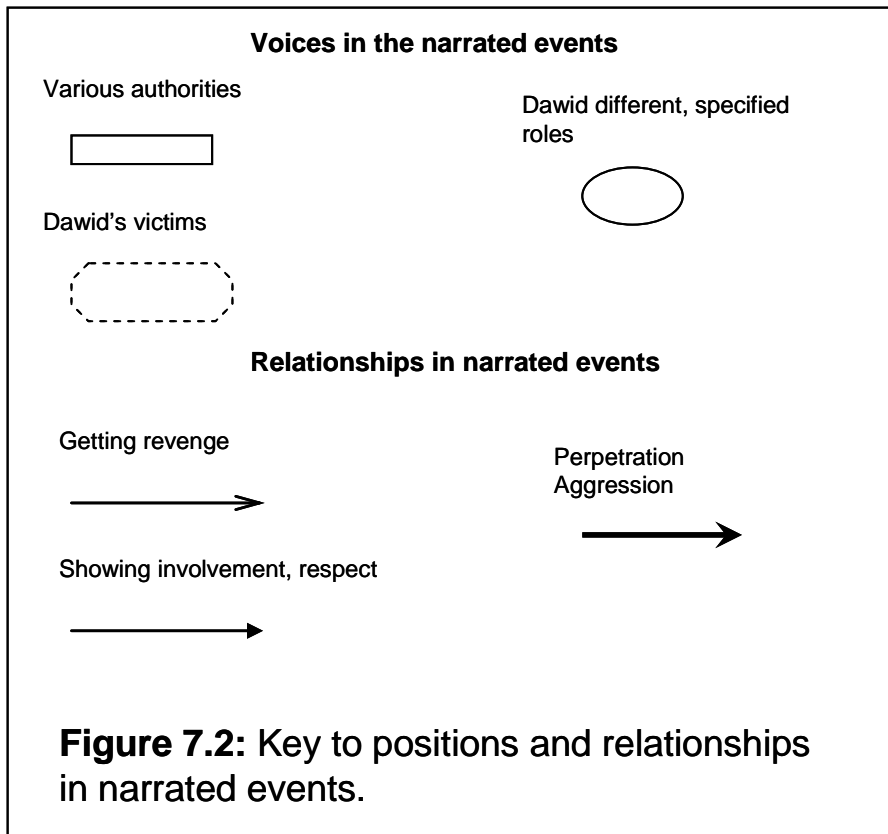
**Voices in the narrated events**

Various authorities

Dawid different, specified roles

Dawid's victims

**Relationships in narrated events**

Getting revenge

Perpetration Aggression

Showing involvement, respect

**Figure 7.2:** Key to positions and relationships in narrated events.